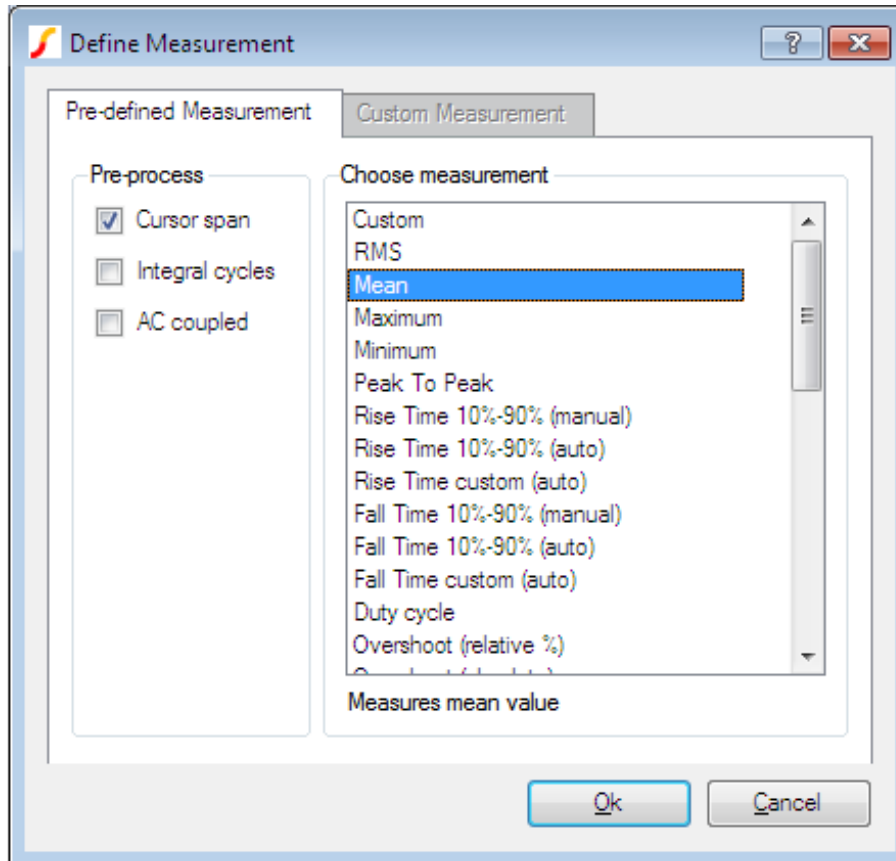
Define Measurement

?

Pre-defined Measurement

Custom Measurement

Pre-process

Cursor span

Integral cycles

AC coupled

Choose measurement

Custom
RMS
Mean
Maximum
Minimum
Peak To Peak
Rise Time 10%-90% (manual)
Rise Time 10%-90% (auto)
Rise Time custom (auto)
Fall Time 10%-90% (manual)
Fall Time 10%-90% (auto)
Fall Time custom (auto)
Duty cycle
Overshoot (relative %)
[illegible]

Measures mean value

Ok

Cancel